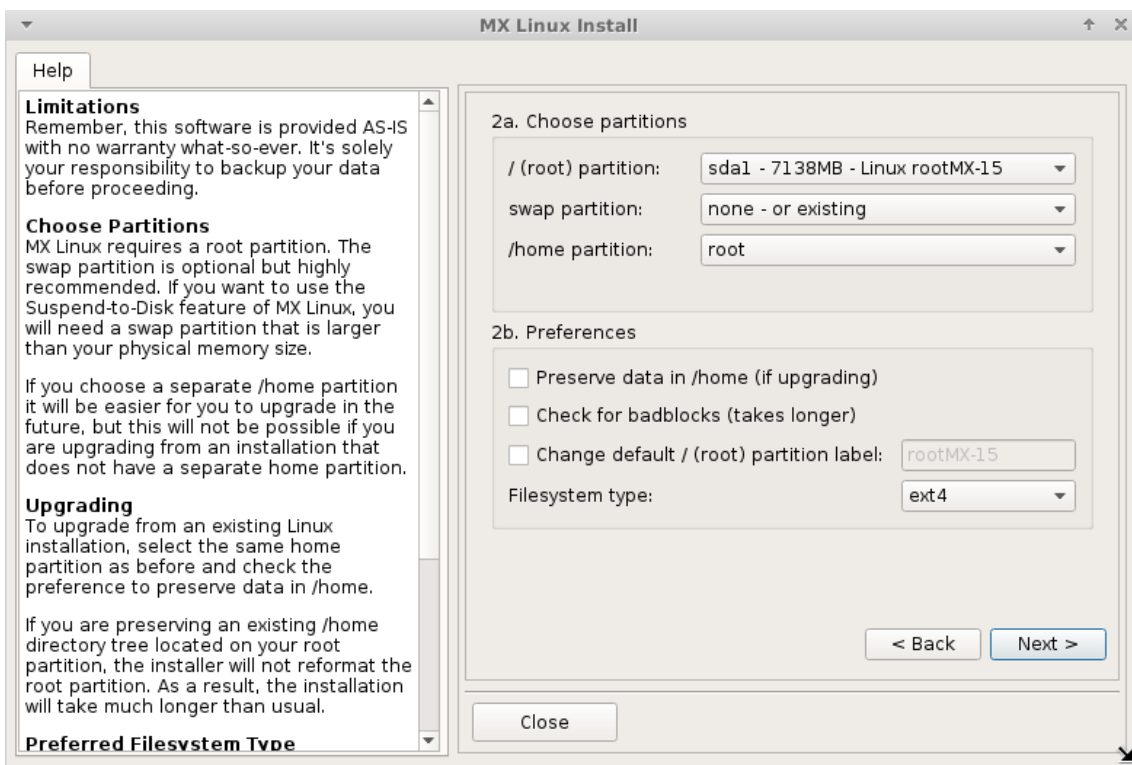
MX Linux Install

Help

**Limitations**
Remember, this software is provided AS-IS with no warranty what-so-ever. It's solely your responsibility to backup your data before proceeding.

**Choose Partitions**
MX Linux requires a root partition. The swap partition is optional but highly recommended. If you want to use the Suspend-to-Disk feature of MX Linux, you will need a swap partition that is larger than your physical memory size.

If you choose a separate /home partition it will be easier for you to upgrade in the future, but this will not be possible if you are upgrading from an installation that does not have a separate home partition.

**Upgrading**
To upgrade from an existing Linux installation, select the same home partition as before and check the preference to preserve data in /home.

If you are preserving an existing /home directory tree located on your root partition, the installer will not reformat the root partition. As a result, the installation will take much longer than usual.

**Preferred Filesystem Type**

2a. Choose partitions
/ (root) partition: sda1 - 7138MB - Linux rootMX-15
swap partition: none - or existing
/home partition: root

2b. Preferences
Preserve data in /home (if upgrading)
Check for badblocks (takes longer)
Change default / (root) partition label: rootMX-15
Filesystem type: ext4

< Back
Next >
Close